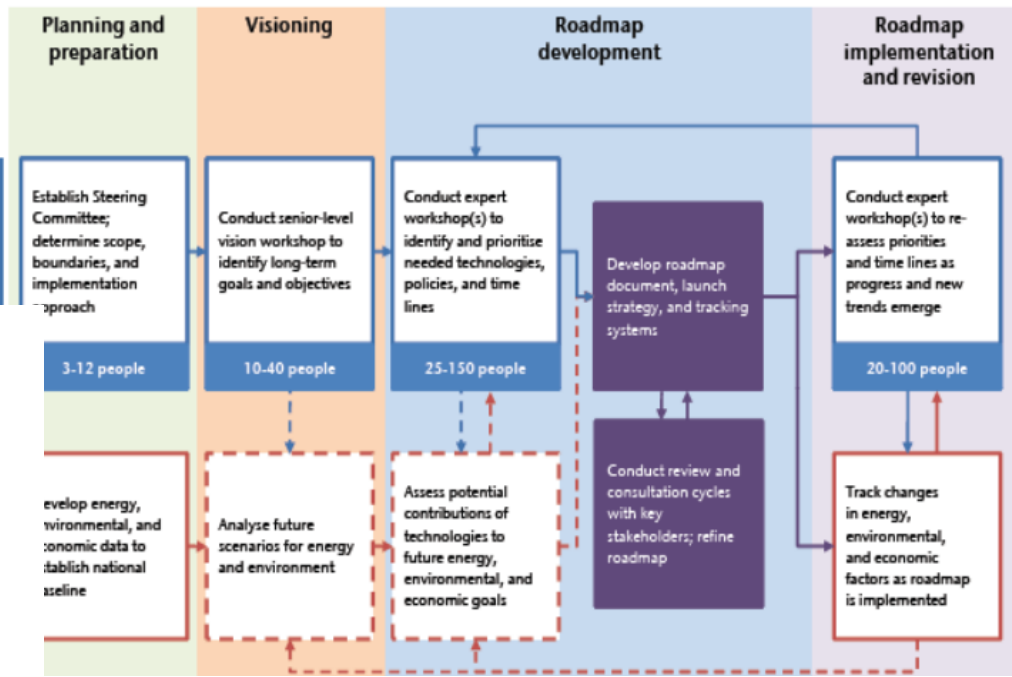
Planning and preparation

Visioning

Roadmap development

Roadmap implementation and revision

Establish Steering Committee; determine scope, boundaries, and implementation approach

3-12 people

Conduct senior-level vision workshop to identify long-term goals and objectives

10-40 people

Conduct expert workshop(s) to identify and prioritise needed technologies, policies, and time lines

25-150 people

Develop roadmap document, launch strategy, and tracking systems

Conduct review and consultation cycles with key stakeholders; refine roadmap

Conduct expert workshop(s) to re-assess priorities and time lines as progress and new trends emerge

20-100 people

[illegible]evelop energy, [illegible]nvironmental, and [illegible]conomic data to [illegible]stablish national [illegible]aseline

Analyse future scenarios for energy and environment

Assess potential contributions of technologies to future energy, environmental, and economic goals

Track changes in energy, environmental, and economic factors as roadmap is implemented